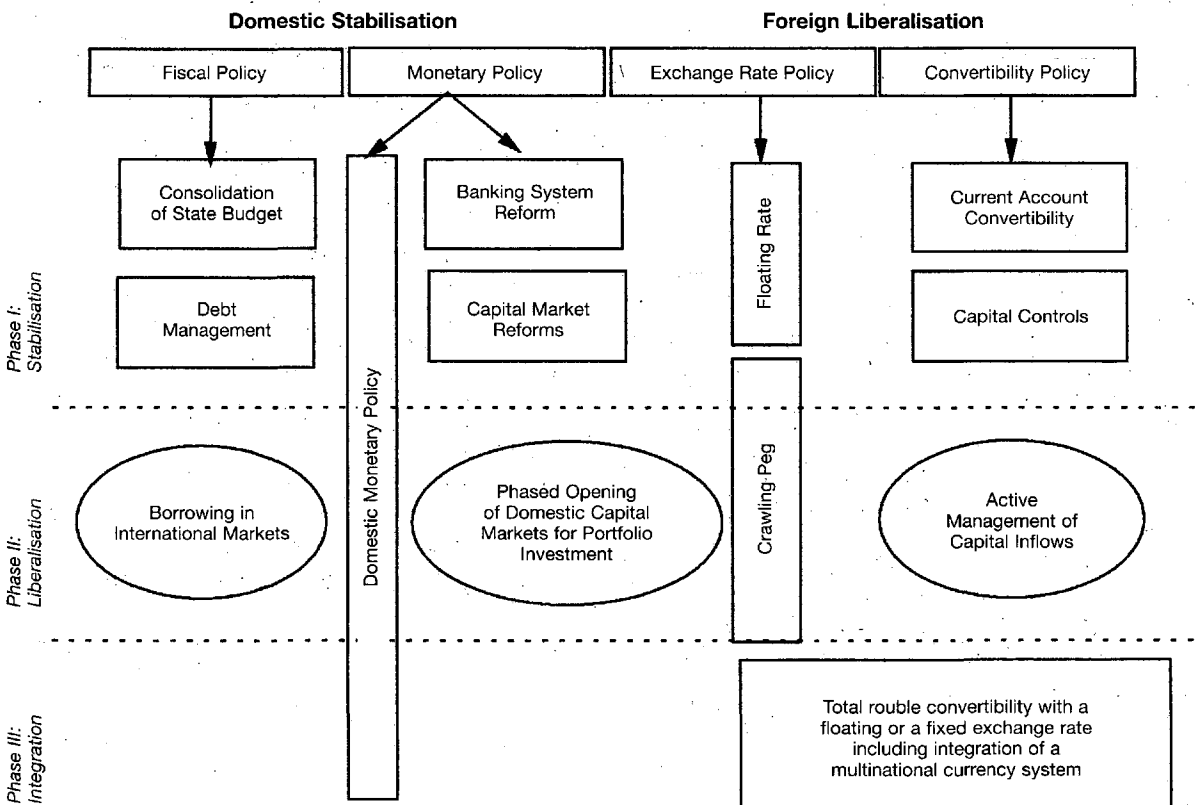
Domestic Stabilisation

Foreign Liberalisation

Fiscal Policy

Monetary Policy

Exchange Rate Policy

Convertibility Policy

Consolidation of State Budget

Domestic Monetary Policy

Banking System Reform

Floating Rate

Current Account Convertibility

Debt Management

Capital Market Reforms

Capital Controls

Phase I: Stabilisation

Borrowing in International Markets

Phased Opening of Domestic Capital Markets for Portfolio Investment

Crawling Peg

Active Management of Capital Inflows

Phase II: Liberalisation

Total rouble convertibility with a floating or a fixed exchange rate including integration of a multinational currency system

Phase III: Integration